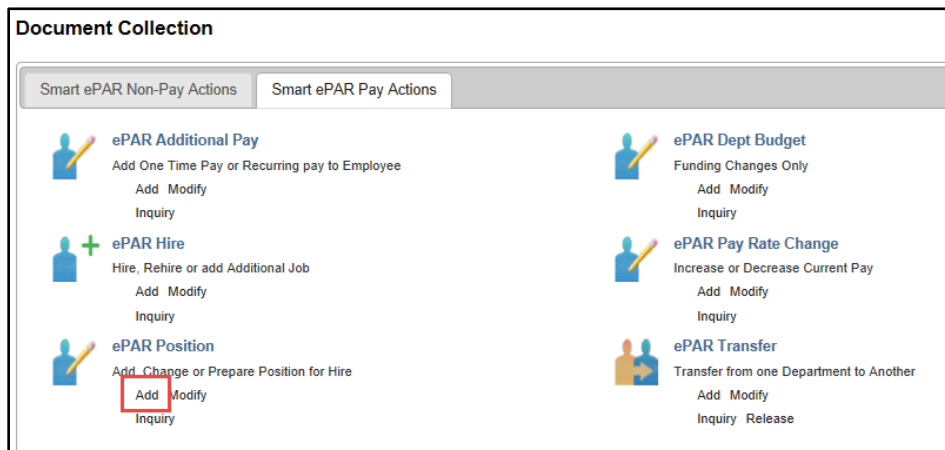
Document Collection

Smart ePAR Non-Pay Actions | Smart ePAR Pay Actions

ePAR Additional Pay
Add One Time Pay or Recurring pay to Employee
Add Modify
Inquiry

ePAR Hire
Hire, Rehire or add Additional Job
Add Modify
Inquiry

ePAR Position
Add, Change or Prepare Position for Hire
Add Modify
Inquiry

ePAR Dept Budget
Funding Changes Only
Add Modify
Inquiry

ePAR Pay Rate Change
Increase or Decrease Current Pay
Add Modify
Inquiry

ePAR Transfer
Transfer from one Department to Another
Add Modify
Inquiry Release